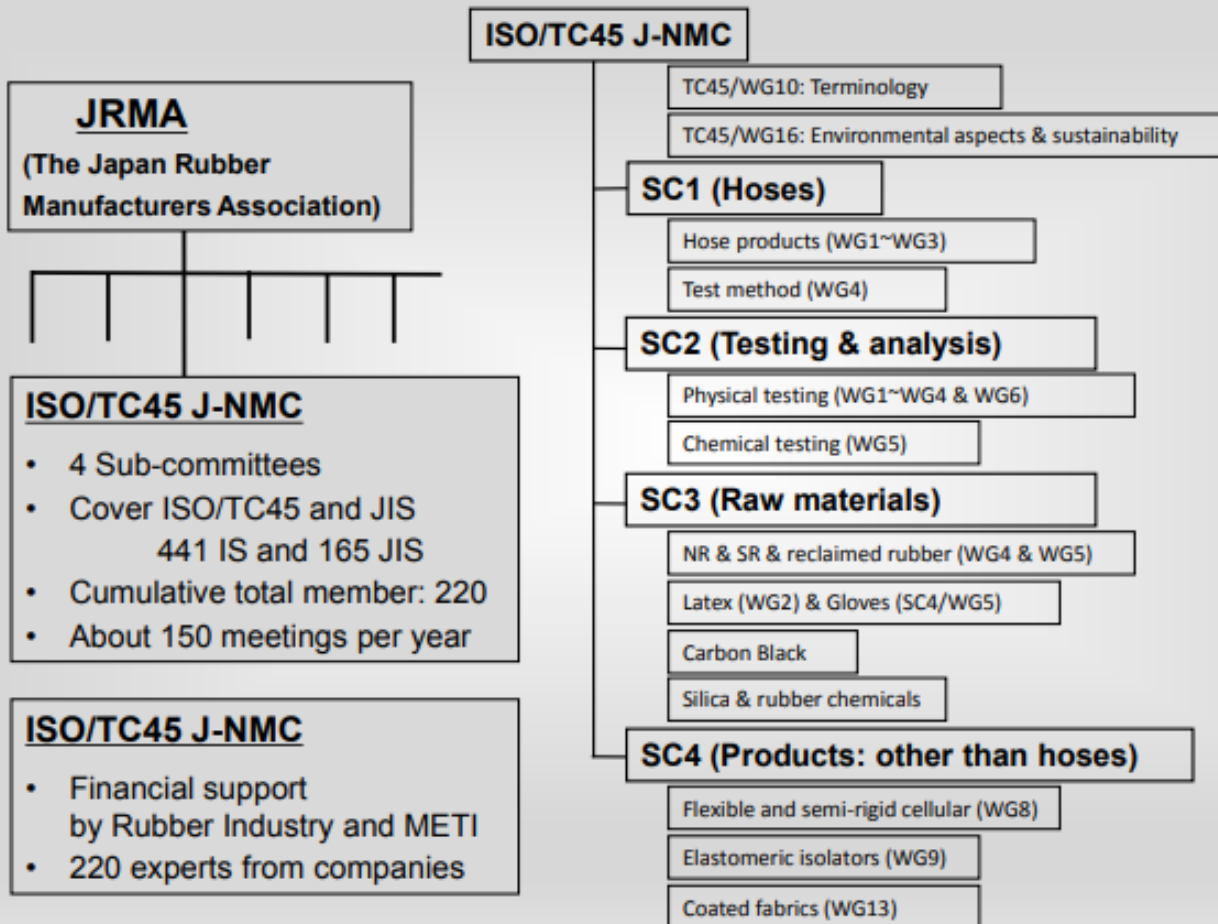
JRMA
(The Japan Rubber Manufacturers Association)

ISO/TC45 J-NMC
- 4 Sub-committees
- Cover ISO/TC45 and JIS 441 IS and 165 JIS
- Cumulative total member: 220
- About 150 meetings per year

ISO/TC45 J-NMC
- Financial support by Rubber Industry and METI
- 220 experts from companies

ISO/TC45 J-NMC

TC45/WG10: Terminology

TC45/WG16: Environmental aspects & sustainability

SC1 (Hoses)

Hose products (WG1~WG3)

Test method (WG4)

SC2 (Testing & analysis)

Physical testing (WG1~WG4 & WG6)

Chemical testing (WG5)

SC3 (Raw materials)

NR & SR & reclaimed rubber (WG4 & WG5)

Latex (WG2) & Gloves (SC4/WG5)

Carbon Black

Silica & rubber chemicals

SC4 (Products: other than hoses)

Flexible and semi-rigid cellular (WG8)

Elastomeric isolators (WG9)

Coated fabrics (WG13)